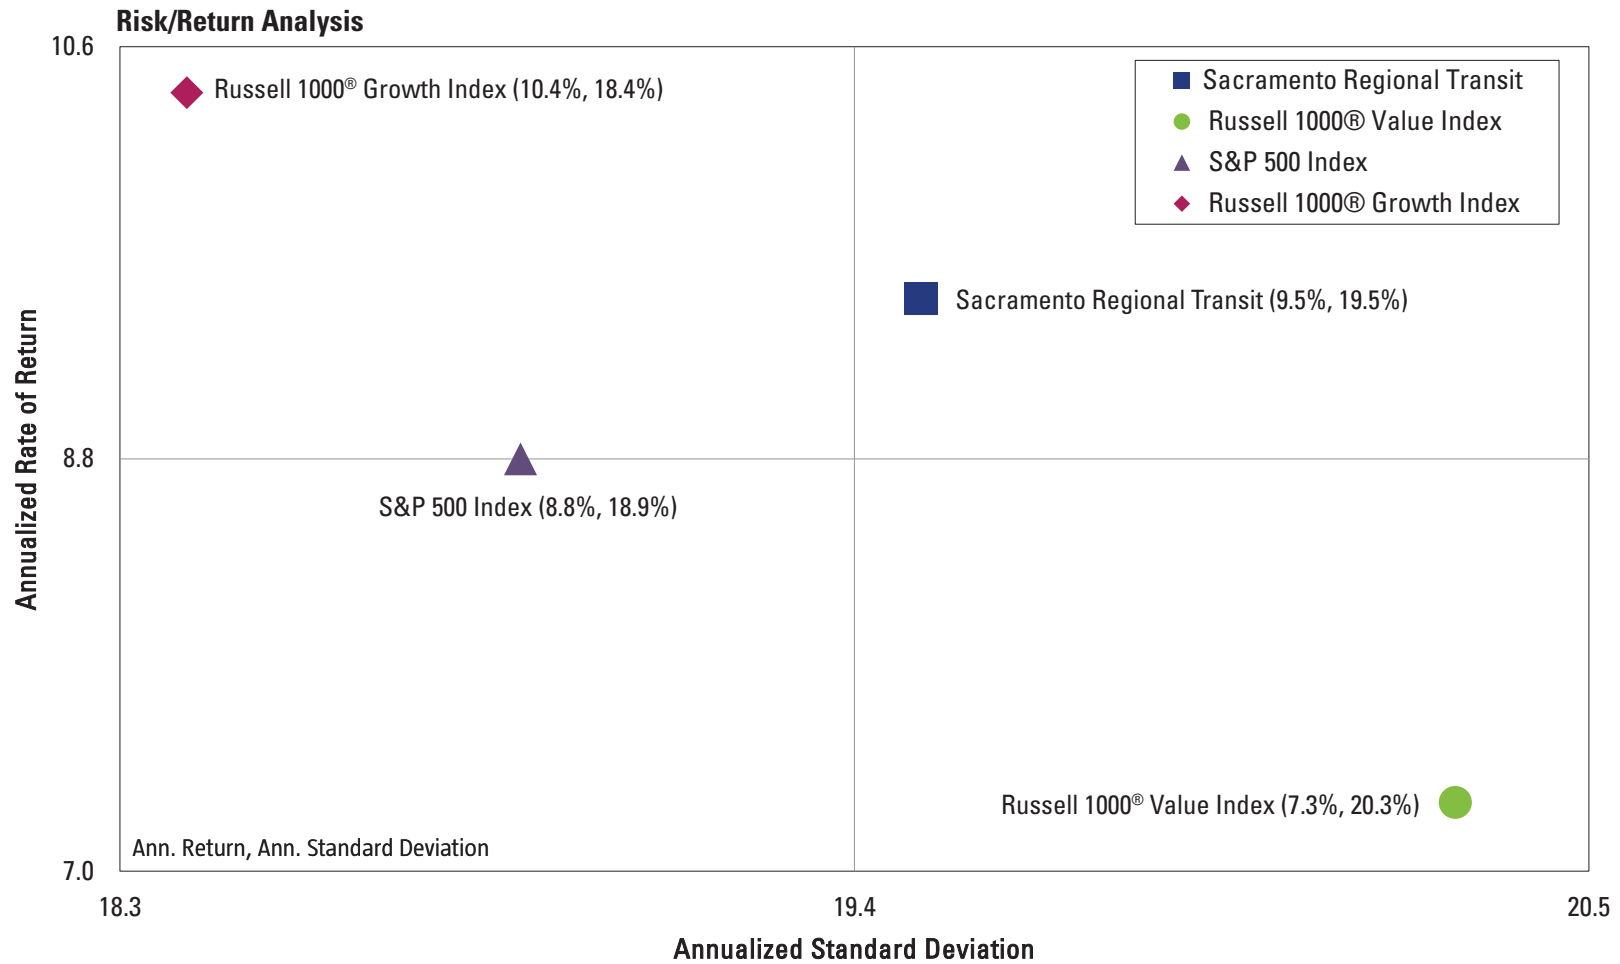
Risk/Return Analysis

10.6

Russell 1000® Growth Index (10.4%, 18.4%)

Sacramento Regional Transit
Russell 1000® Value Index
S&P 500 Index
Russell 1000® Growth Index

Sacramento Regional Transit (9.5%, 19.5%)

Annualized Rate of Return

8.8

S&P 500 Index (8.8%, 18.9%)

Russell 1000® Value Index (7.3%, 20.3%)

Ann. Return, Ann. Standard Deviation

7.0

18.3

19.4

20.5

Annualized Standard Deviation